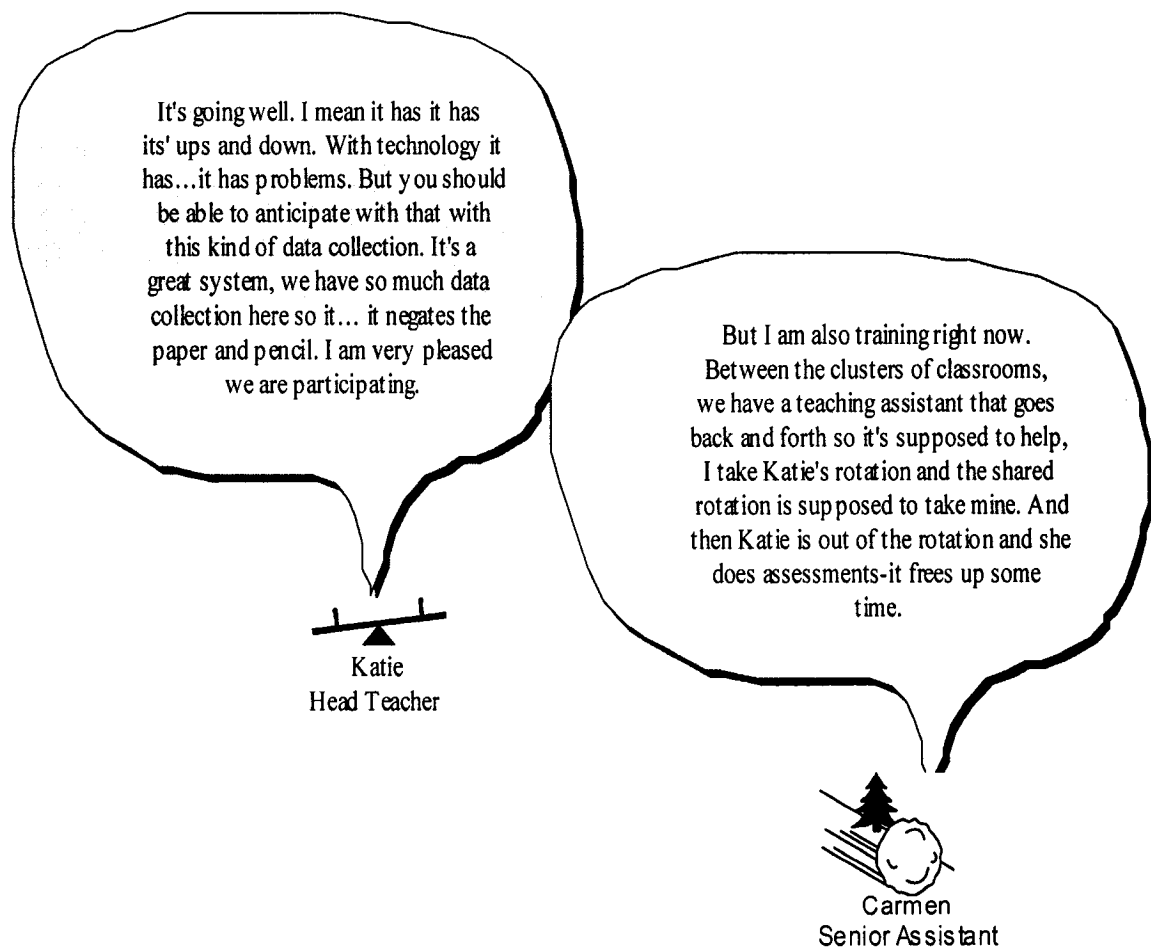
It's going well. I mean it has it has its' ups and down. With technology it has…it has problems. But you should be able to anticipate with that with this kind of data collection. It's a great system, we have so much data collection here so it… it negates the paper and pencil. I am very pleased we are participating.

Katie
Head Teacher

But I am also training right now. Between the clusters of classrooms, we have a teaching assistant that goes back and forth so it's supposed to help, I take Katie's rotation and the shared rotation is supposed to take mine. And then Katie is out of the rotation and she does assessments-it frees up some time.

Carmen
Senior Assistant